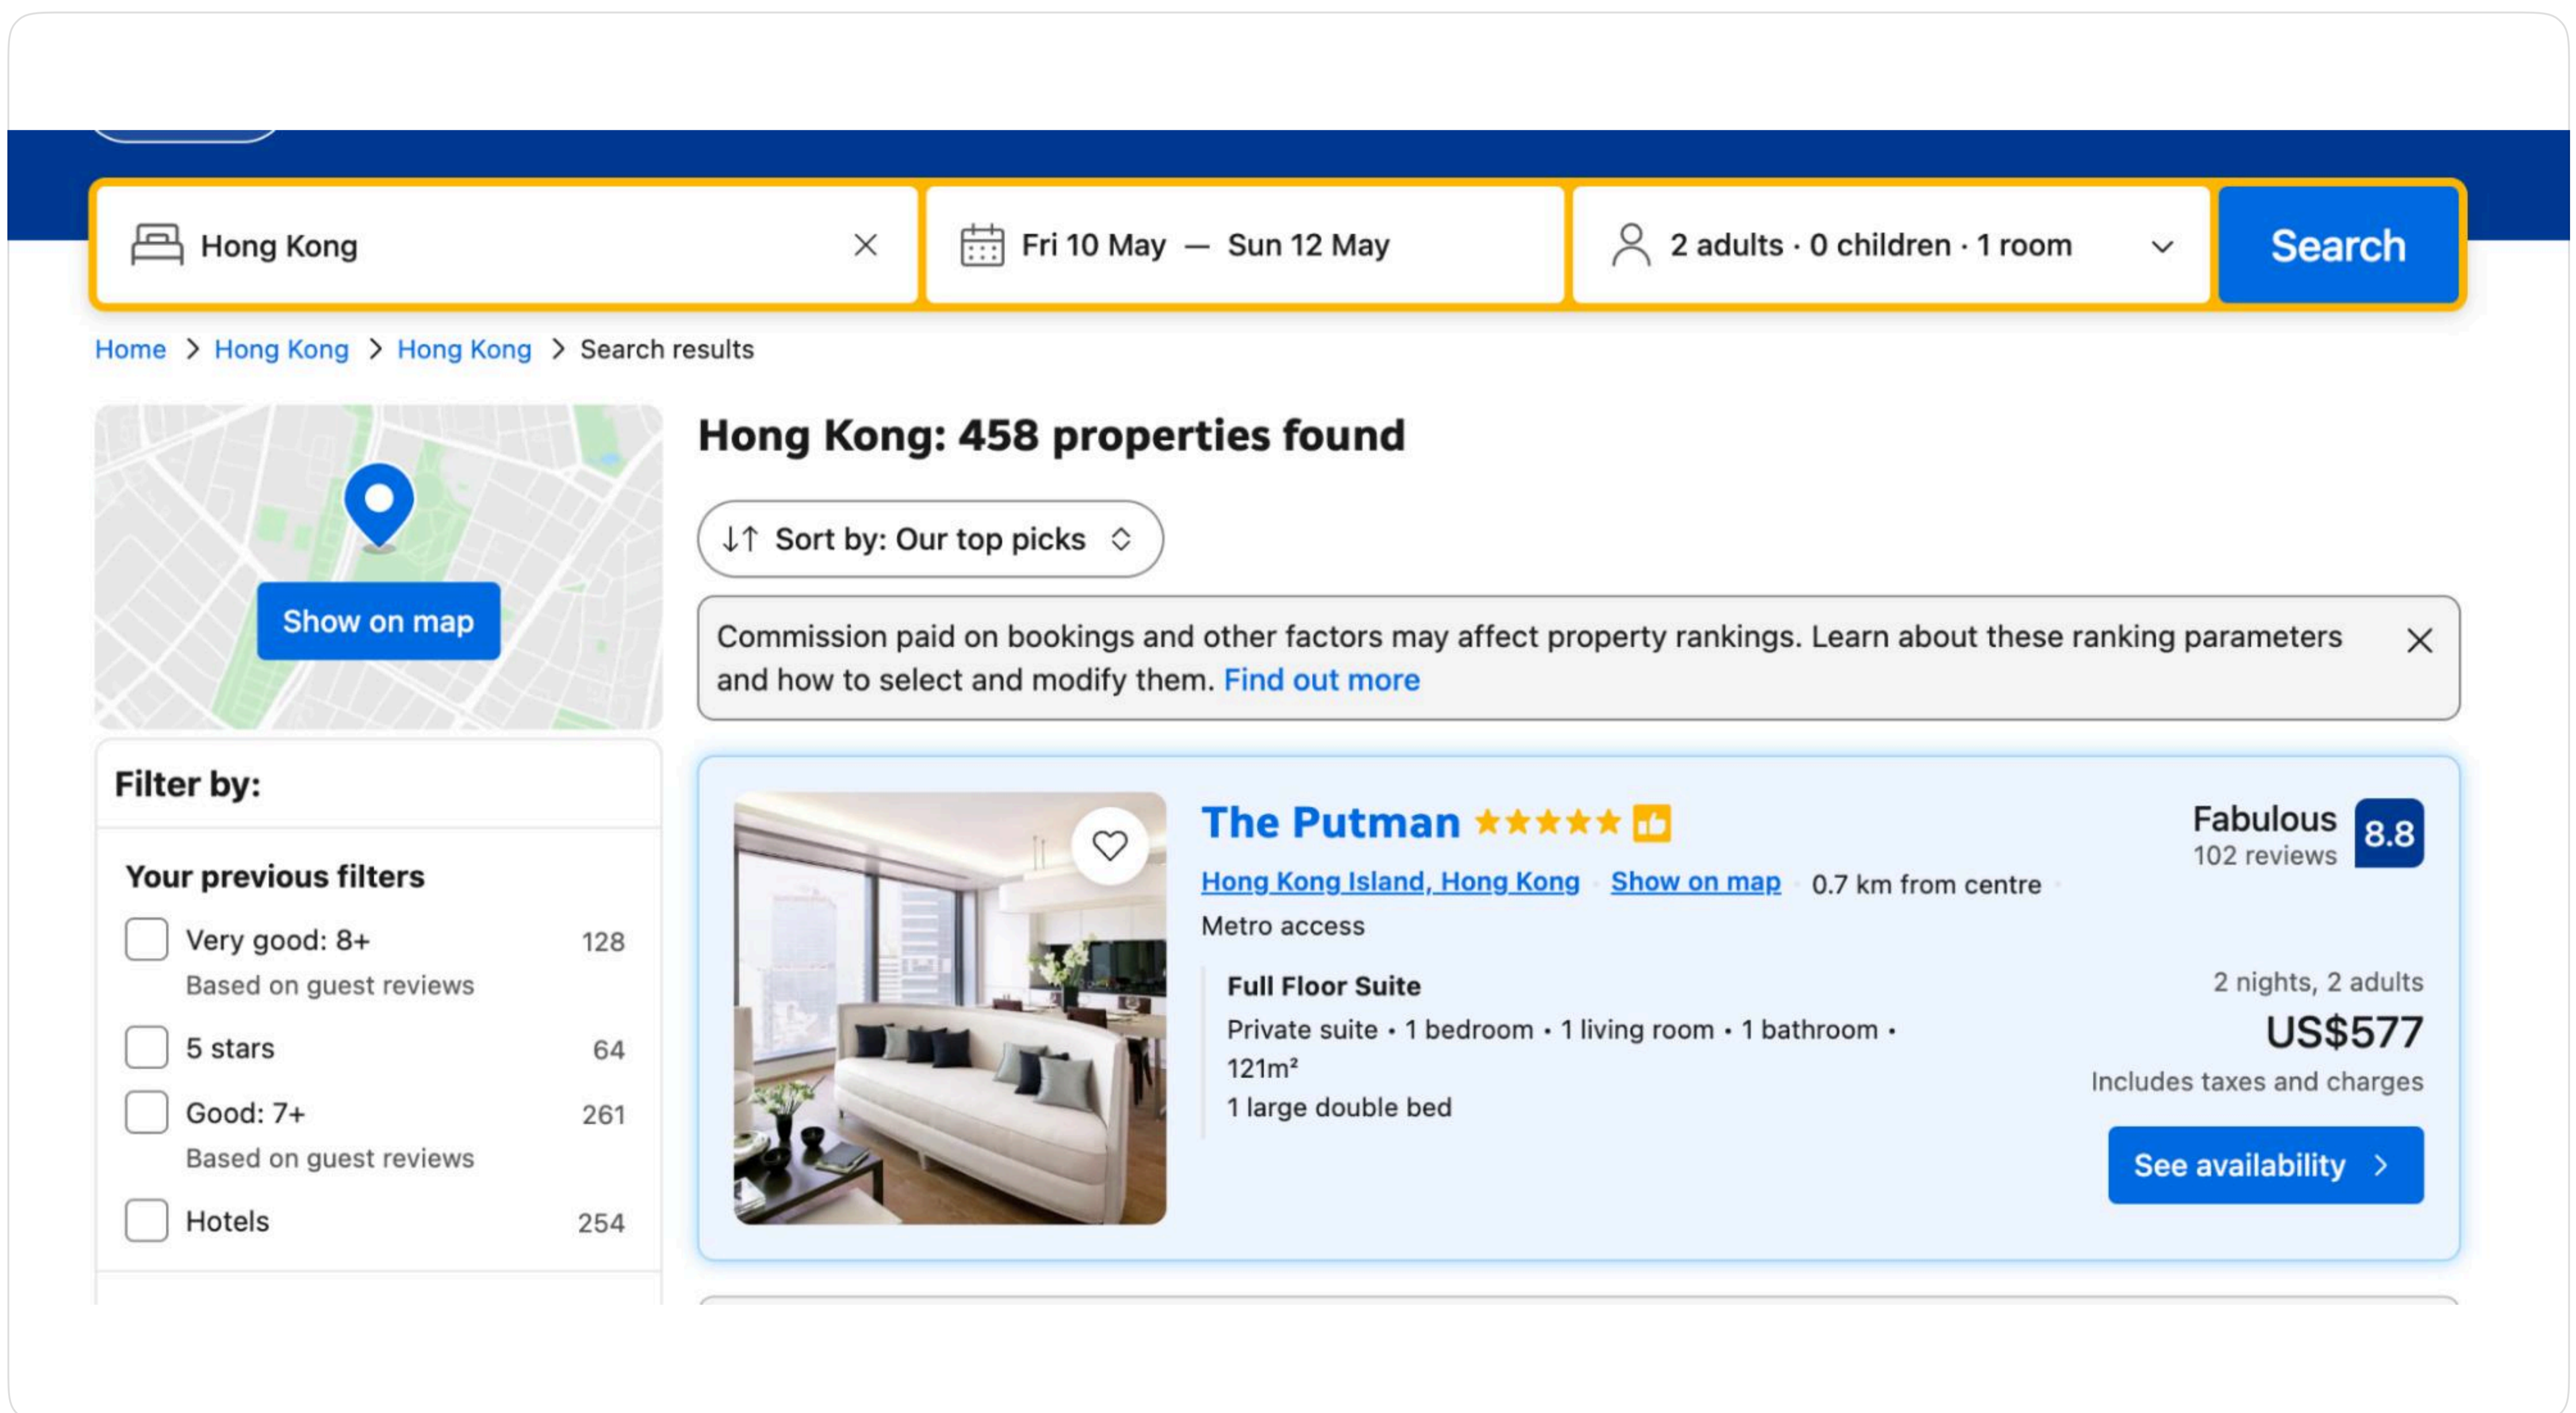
Hong Kong

Fri 10 May — Sun 12 May

2 adults · 0 children · 1 room

Search

Home > Hong Kong > Hong Kong > Search results

Show on map

Filter by:

Your previous filters

Very good: 8+ 128
Based on guest reviews

5 stars 64

Good: 7+ 261
Based on guest reviews

Hotels 254

Hong Kong: 458 properties found

Sort by: Our top picks

Commission paid on bookings and other factors may affect property rankings. Learn about these ranking parameters and how to select and modify them. Find out more

The Putman ★★★★★

Hong Kong Island, Hong Kong · Show on map · 0.7 km from centre

Metro access

Fabulous
102 reviews
8.8

Full Floor Suite
Private suite • 1 bedroom • 1 living room • 1 bathroom • 121m²
1 large double bed

2 nights, 2 adults
US$577
Includes taxes and charges

See availability